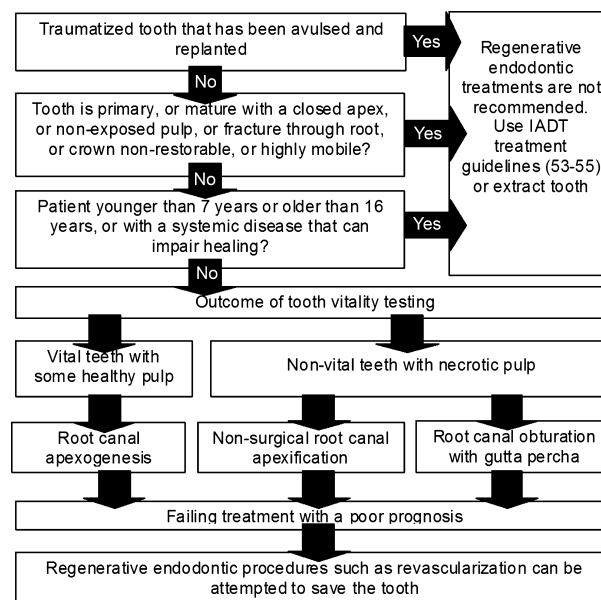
Traumatized tooth that has been avulsed and replanted

Yes

Regenerative endodontic treatments are not recommended. Use IADT treatment guidelines (53-55) or extract tooth

No

Tooth is primary, or mature with a closed apex, or non-exposed pulp, or fracture through root, or crown non-restorable, or highly mobile?

Yes

No

Patient younger than 7 years or older than 16 years, or with a systemic disease that can impair healing?

Yes

No

Outcome of tooth vitality testing

Vital teeth with some healthy pulp

Non-vital teeth with necrotic pulp

Root canal apexogenesis

Non-surgical root canal apexification

Root canal obturation with gutta percha

Failing treatment with a poor prognosis

Regenerative endodontic procedures such as revascularization can be attempted to save the tooth